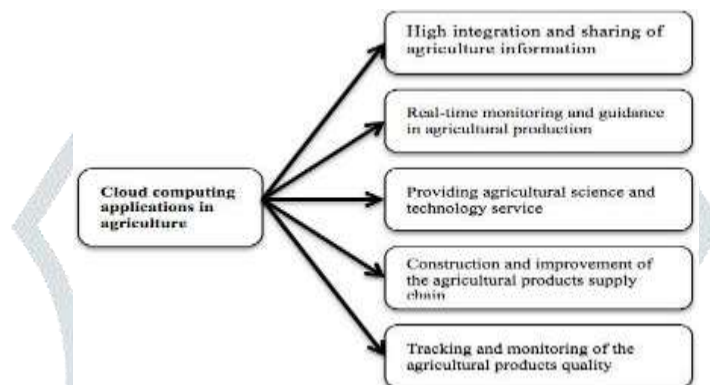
Cloud computing applications in agriculture

High integration and sharing of agriculture information

Real-time monitoring and guidance in agricultural production

Providing agricultural science and technology service

Construction and improvement of the agricultural products supply chain

Tracking and monitoring of the agricultural products quality